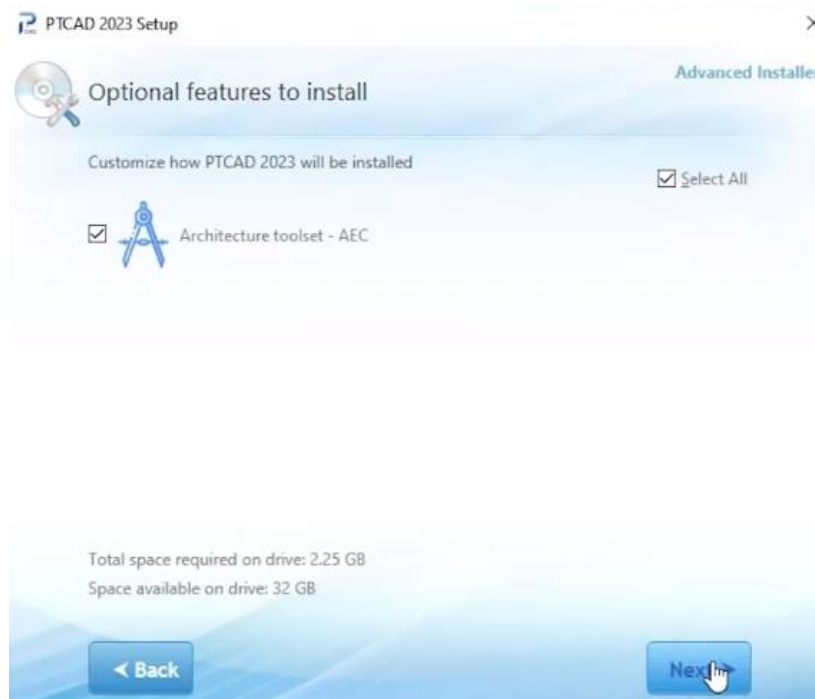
PTCAD 2023 Setup

Optional features to install

Advanced Installe

Customize how PTCAD 2023 will be installed

Select All

Architecture toolset - AEC

Total space required on drive: 2.25 GB
Space available on drive: 32 GB

< Back

Nex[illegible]